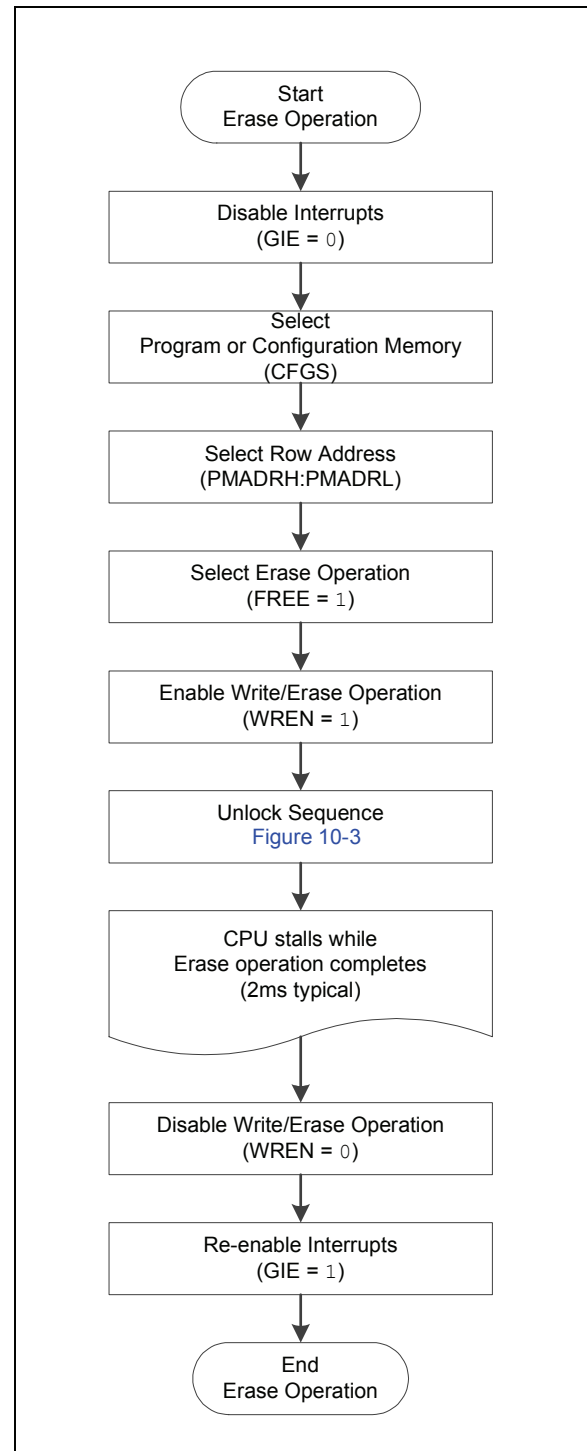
Start
Erase Operation

Disable Interrupts
(GIE = 0)

Select
Program or Configuration Memory
(CFGS)

Select Row Address
(PMADRH:PMADRL)

Select Erase Operation
(FREE = 1)

Enable Write/Erase Operation
(WREN = 1)

Unlock Sequence
Figure 10-3

CPU stalls while
Erase operation completes
(2ms typical)

Disable Write/Erase Operation
(WREN = 0)

Re-enable Interrupts
(GIE = 1)

End
Erase Operation